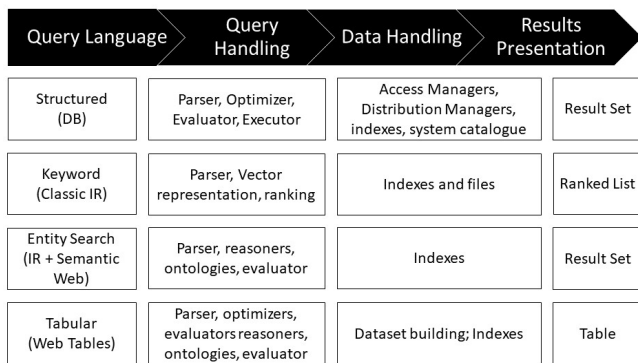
| Query Language | Query Handling | Data Handling | Results Presentation |
|---|---|---|---|
| Structured (DB) | Parser, Optimizer, Evaluator, Executor | Access Managers, Distribution Managers, indexes, system catalogue | Result Set |
| Keyword (Classic IR) | Parser, Vector representation, ranking | Indexes and files | Ranked List |
| Entity Search (IR + Semantic Web) | Parser, reasoners, ontologies, evaluator | Indexes | Result Set |
| Tabular (Web Tables) | Parser, optimizers, evaluators reasoners, ontologies, evaluator | Dataset building; Indexes | Table |